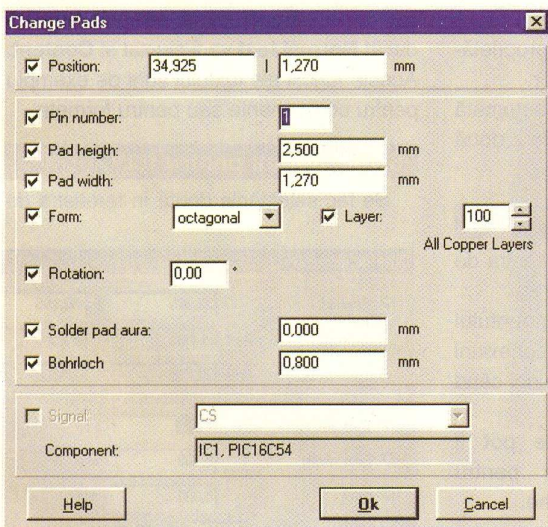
Change Pads

Position: 34,925 | 1,270 mm

Pin number: 1

Pad heigth: 2,500 mm

Pad width: 1,270 mm

Form: octagonal

Layer: 100

All Copper Layers

Rotation: 0,00 °

Solder pad aura: 0,000 mm

Bohrloch 0,800 mm

Signal: CS

Component: IC1, PIC16C54

Help Ok Cancel